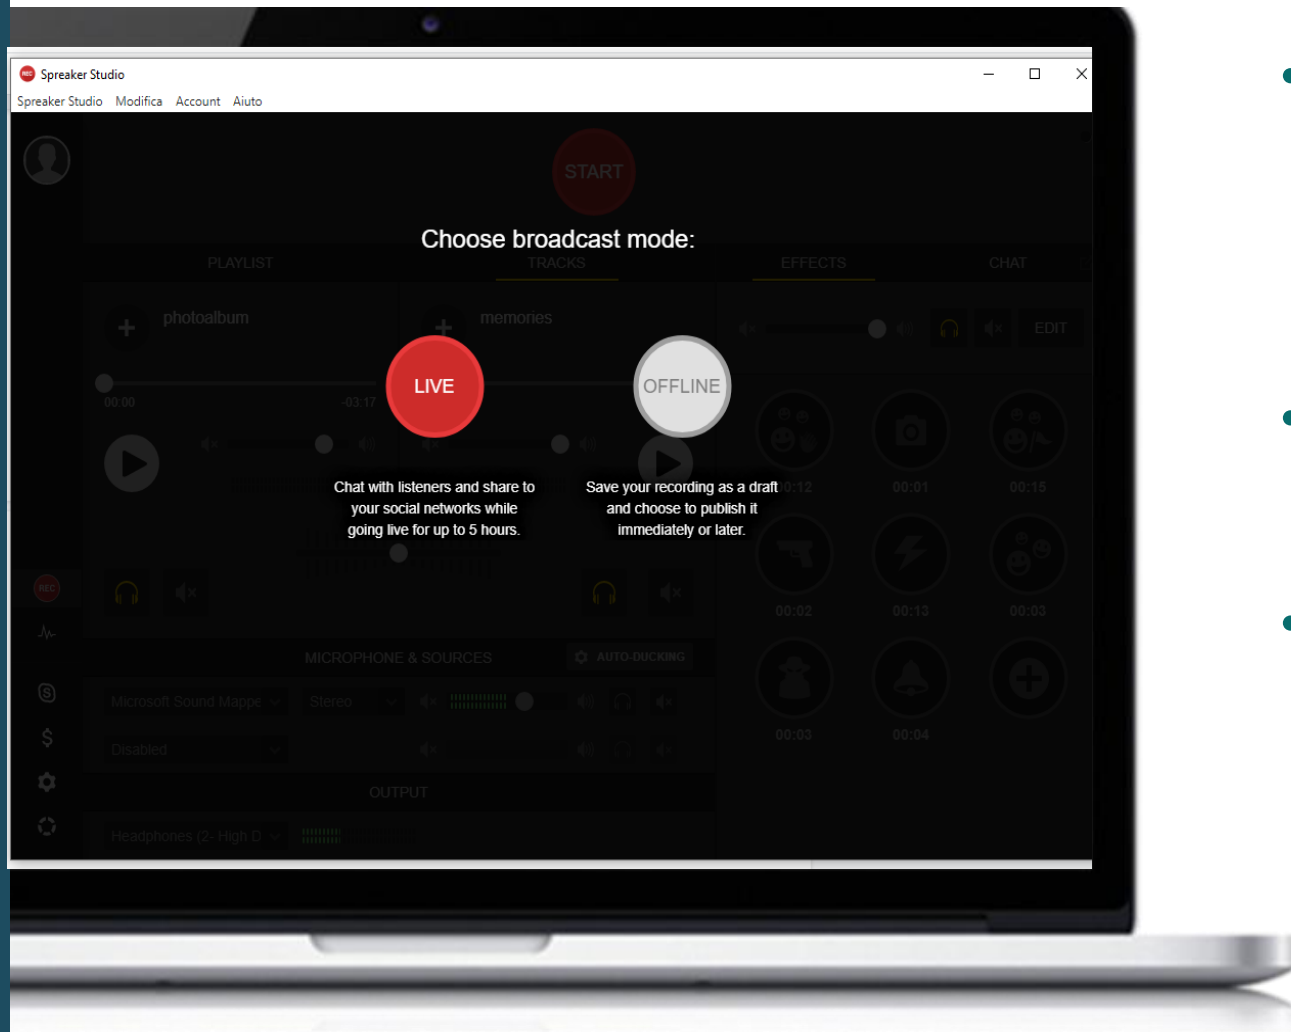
Spreaker Studio
Spreaker Studio Modifica Account Aiuto

START

Choose broadcast mode:

PLAYLIST TRACKS EFFECTS CHAT

photoalbum memories

EDIT

00:00 -03:17

LIVE

OFFLINE

Chat with listeners and share to your social networks while going live for up to 5 hours.

Save your recording as a draft and choose to publish it immediately or later.

00:12 00:01 00:15
00:02 00:13 00:03
00:03 00:04

REC

MICROPHONE & SOURCES AUTO-DUCKING

Microsoft Sound Mappe Stereo

Disabled

OUTPUT

Headphones (2- High D